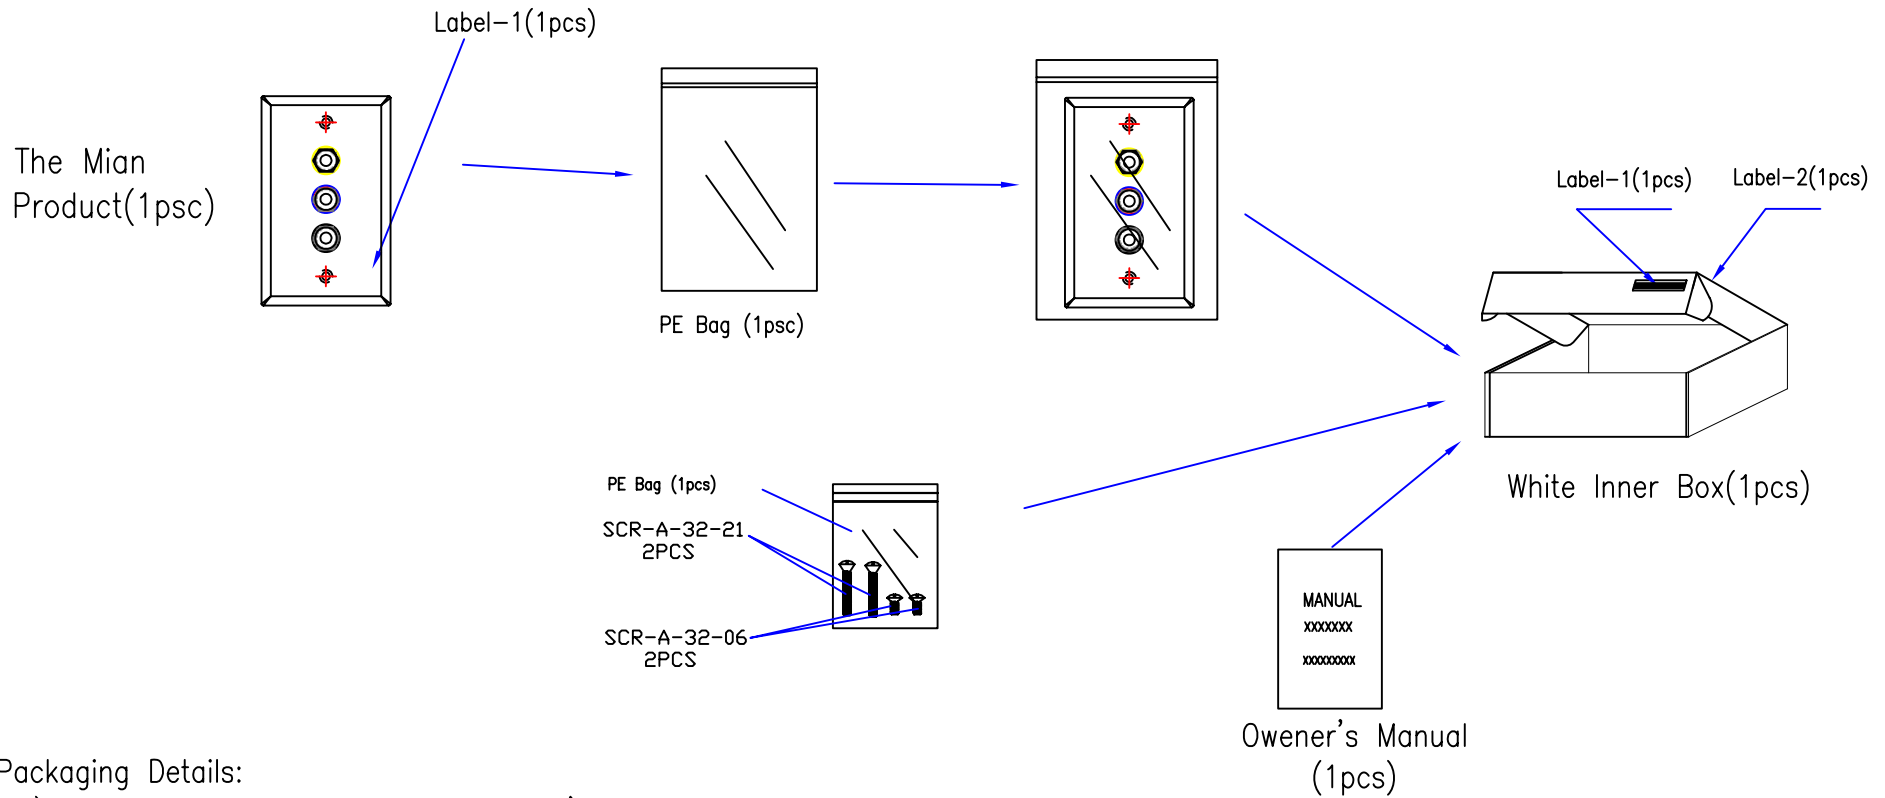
Label-1(1pcs)

The Mian Product(1psc)

PE Bag (1psc)

Label-1(1pcs)

Label-2(1pcs)

White Inner Box(1pcs)

PE Bag (1pcs)

SCR-A-32-21
2PCS

SCR-A-32-06
2PCS

MANUAL
XXXXXXX
XXXXXXXXX

Owener's Manual (1pcs)

Packaging Details: